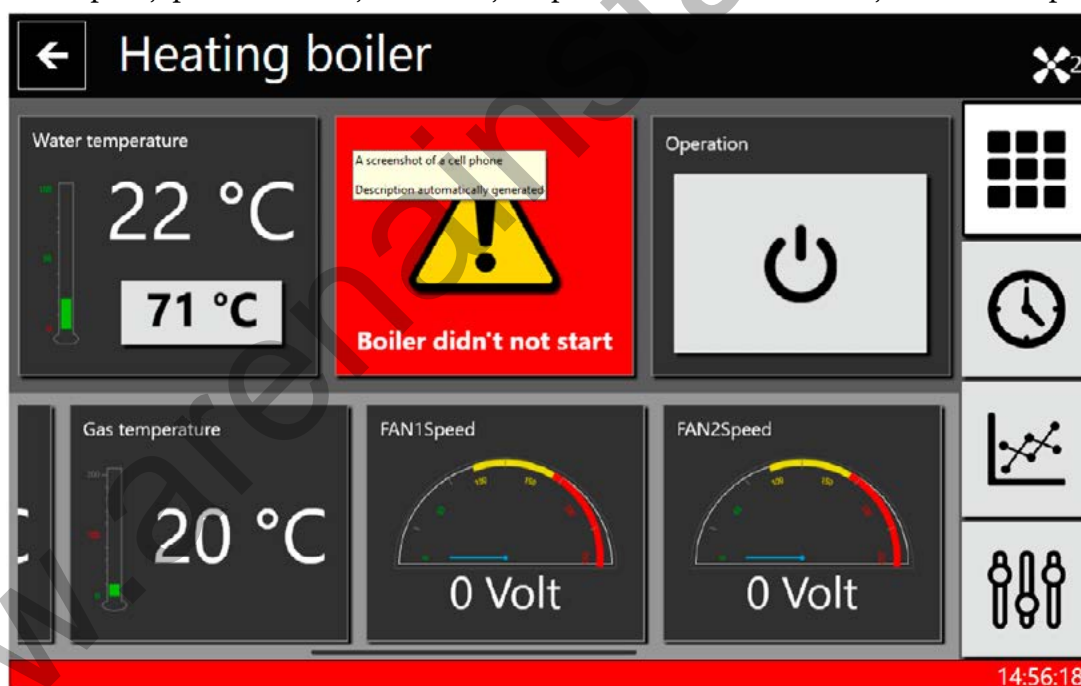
Heating boiler

Water temperature

22 °C

71 °C

A screenshot of a cell phone

Description automatically generated

Boiler didn't not start

Operation

Gas temperature

20 °C

FAN1Speed

0 Volt

FAN2Speed

0 Volt

14:56:18